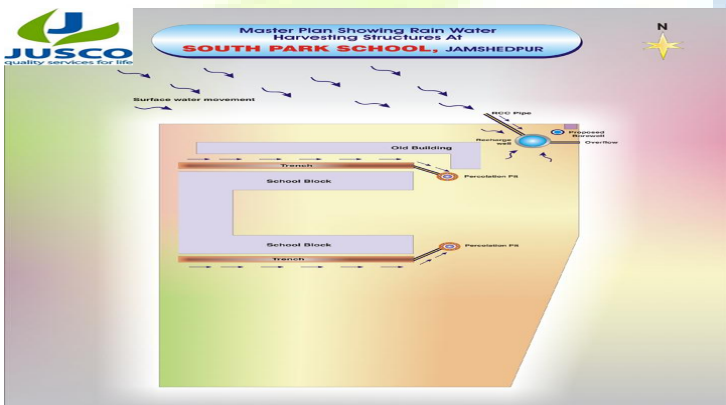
JUSCO
quality services for life

Master Plan Showing Rain Water Harvesting Structures At
SOUTH PARK SCHOOL, JAMSHEDPUR

N

Surface water movement

RCC Pipe
Proposed Borewell
Recharge well
Overflow

Old Building
Trench
Percolation Pit
School Block

School Block
Percolation Pit
Trench